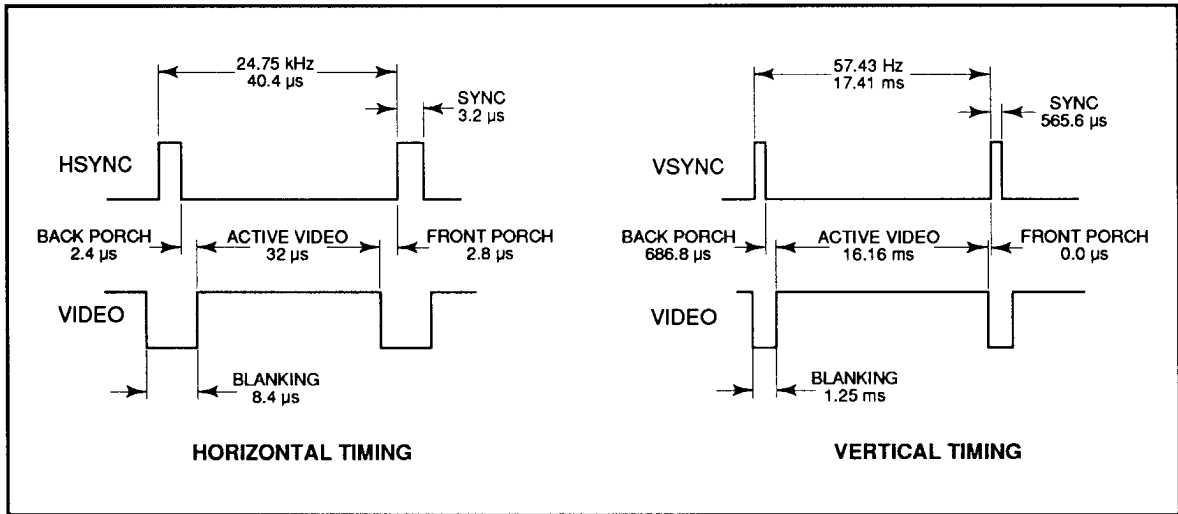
24.75 kHz
40.4 µs

SYNC
3.2 µs

HSYNC

BACK PORCH
2.4 µs

ACTIVE VIDEO
32 µs

FRONT PORCH
2.8 µs

VIDEO

BLANKING
8.4 µs

HORIZONTAL TIMING

57.43 Hz
17.41 ms

SYNC
565.6 µs

VSYNC

BACK PORCH
686.8 µs

ACTIVE VIDEO
16.16 ms

FRONT PORCH
0.0 µs

VIDEO

BLANKING
1.25 ms

VERTICAL TIMING